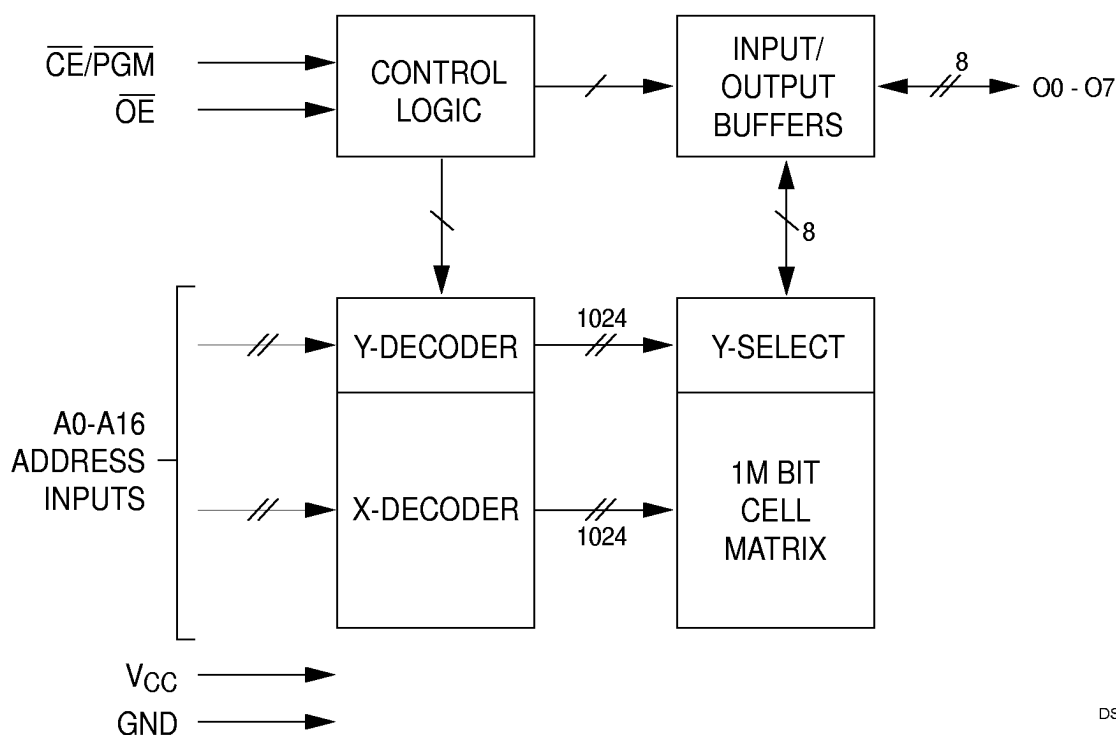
$\overline{CE}/\overline{PGM}$

$\overline{OE}$

CONTROL LOGIC

INPUT/ OUTPUT BUFFERS

8

O0 - O7

8

A0-A16 ADDRESS INPUTS

Y-DECODER

1024

Y-SELECT

X-DECODER

1024

1M BIT CELL MATRIX

$V_{CC}$

GND

DS